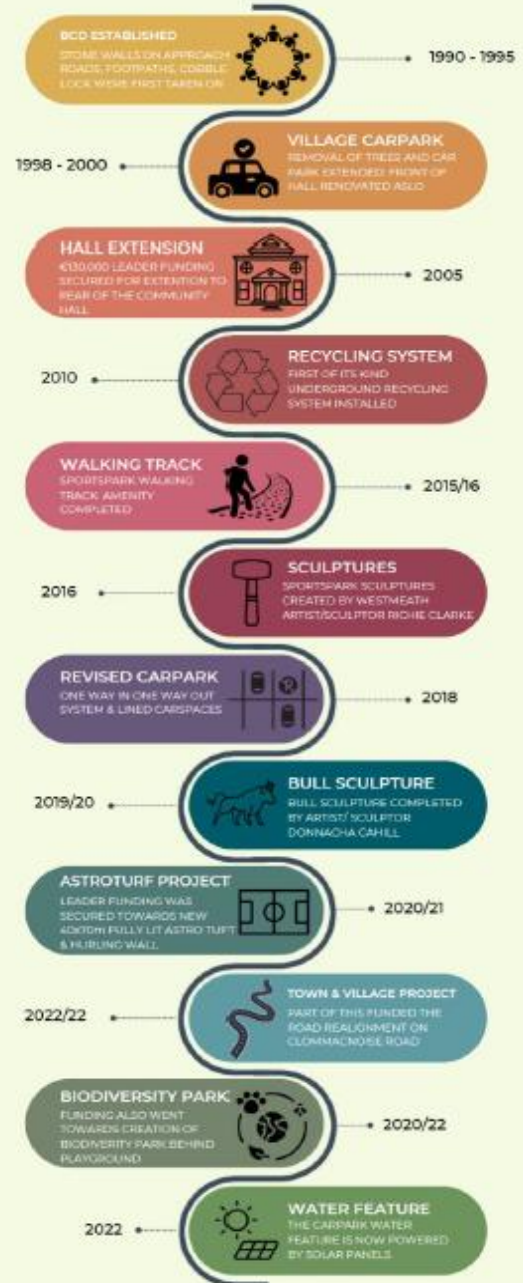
BCD ESTABLISHED
STONE WALLS ON APPROACH ROADS, FOOTPATHS, COBBLE LOCK WERE FIRST TAKEN ON

1990 - 1995

1998 - 2000

VILLAGE CARPARK
REMOVAL OF TREES AND CAR PARK EXTENDED. FRONT OF HALL RENOVATED ASLO

HALL EXTENSION
€130,000 LEADER FUNDING SECURED FOR EXTENTION TO REAR OF THE COMMUNITY HALL

2005

2010

RECYCLING SYSTEM
FIRST OF ITS KIND UNDERGROUND RECYCLING SYSTEM INSTALLED

WALKING TRACK
SPORTSPARK WALKING TRACK AMENITY COMPLETED

2015/16

2016

SCULPTURES
SPORTSPARK SCULPTURES CREATED BY WESTMEATH ARTIST/SCULPTOR RICHIE CLARKE

REVISED CARPARK
ONE WAY IN ONE WAY OUT SYSTEM & LINED CARSPACES

2018

2019/20

BULL SCULPTURE
BULL SCULPTURE COMPLETED BY ARTIST/ SCULPTOR DONNACHA CAHILL

ASTROTURF PROJECT
LEADER FUNDING WAS SECURED TOWARDS NEW 4000M FULLY LIT ASTRO TUFT & HURLING WALL

2020/21

2022/22

TOWN & VILLAGE PROJECT
PART OF THIS FUNDED THE ROAD REALIGNMENT ON CLONMACNOISE ROAD

BIODIVERSITY PARK
FUNDING ALSO WENT TOWARDS CREATION OF BIODIVERITY PARK BEHIND PLAYGROUND

2020/22

2022

WATER FEATURE
THE CARPARK WATER FEATURE IS NOW POWERED BY SOLAR PANELS